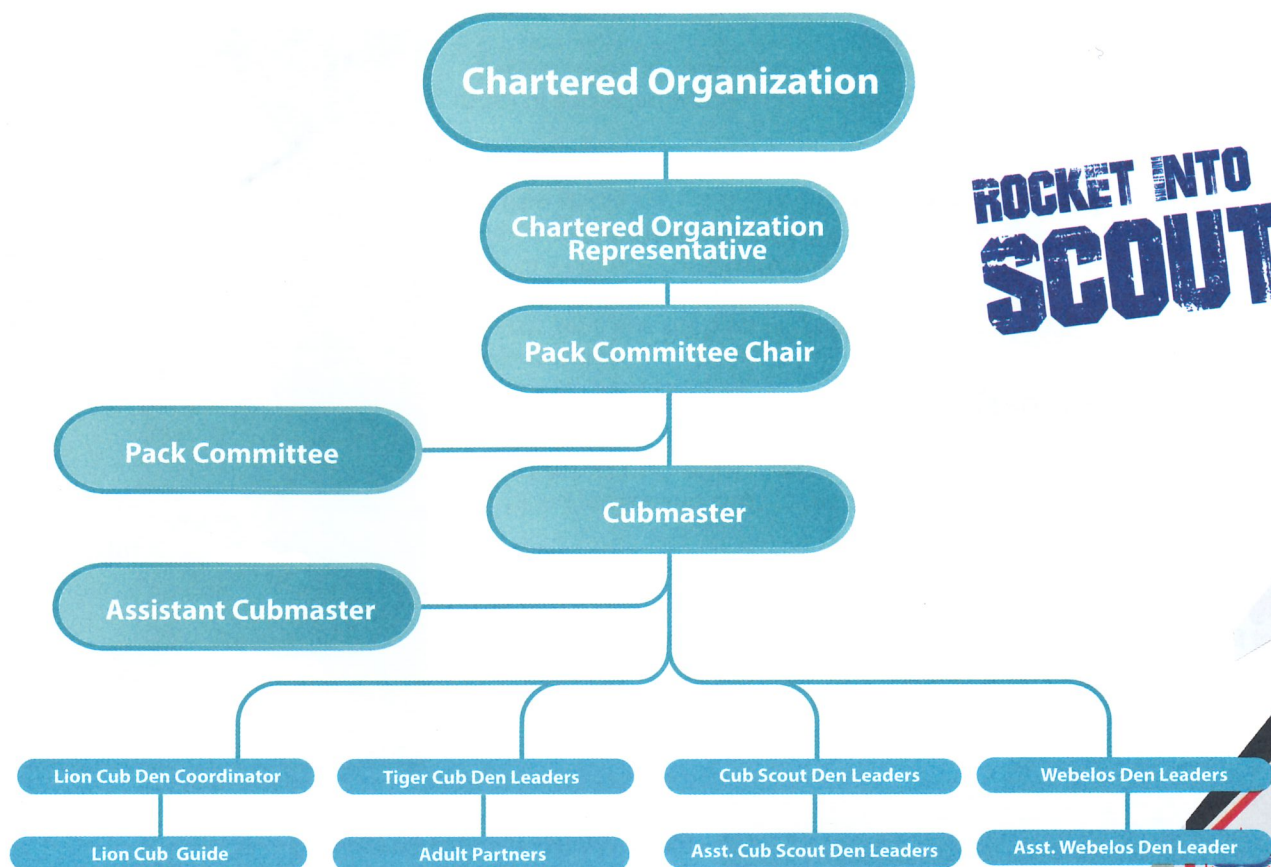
Chartered Organization

Chartered Organization Representative

Pack Committee Chair

Pack Committee

Cubmaster

Assistant Cubmaster

Lion Cub Den Coordinator

Lion Cub Guide

Tiger Cub Den Leaders

Adult Partners

Cub Scout Den Leaders

Asst. Cub Scout Den Leaders

Webelos Den Leaders

Asst. Webelos Den Leader

ROCKET INTO SCOUT